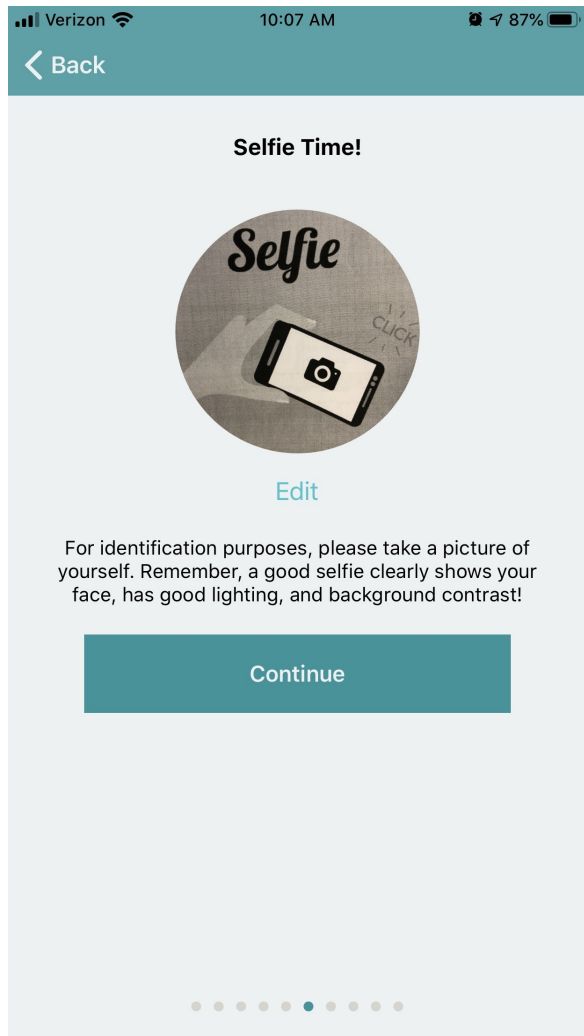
Verizon 10:07 AM 87%

Back

Selfie Time!

Selfie

CLICK

Edit

For identification purposes, please take a picture of yourself. Remember, a good selfie clearly shows your face, has good lighting, and background contrast!

Continue